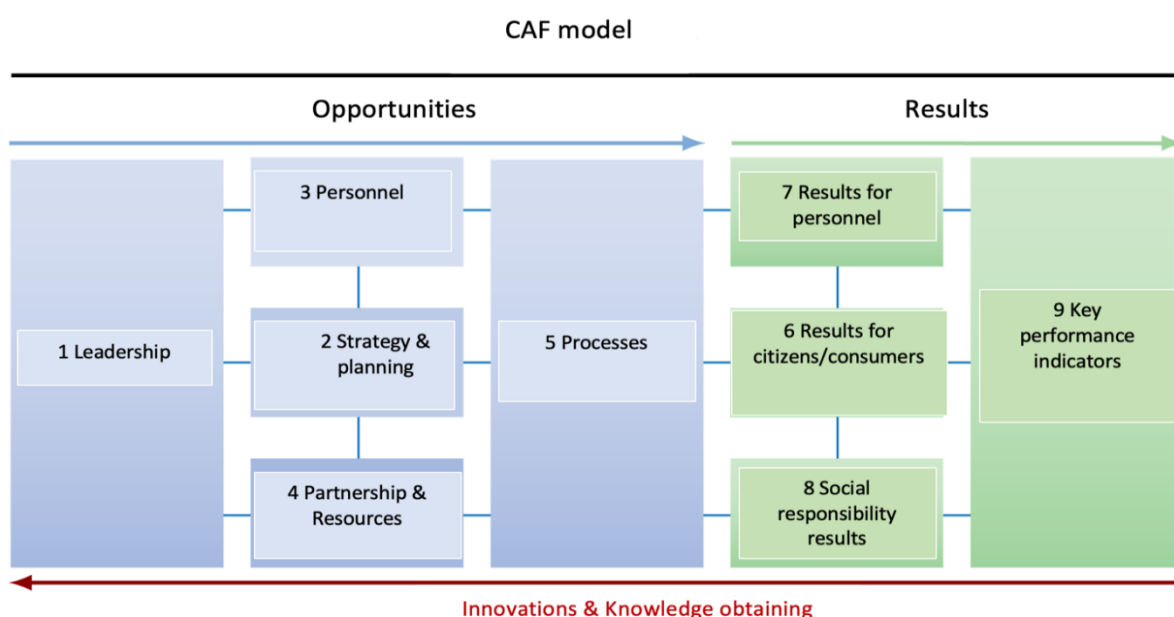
CAF model

Opportunities

Results

1 Leadership

3 Personnel

2 Strategy & planning

4 Partnership & Resources

5 Processes

7 Results for personnel

6 Results for citizens/consumers

8 Social responsibility results

9 Key performance indicators

Innovations & Knowledge obtaining